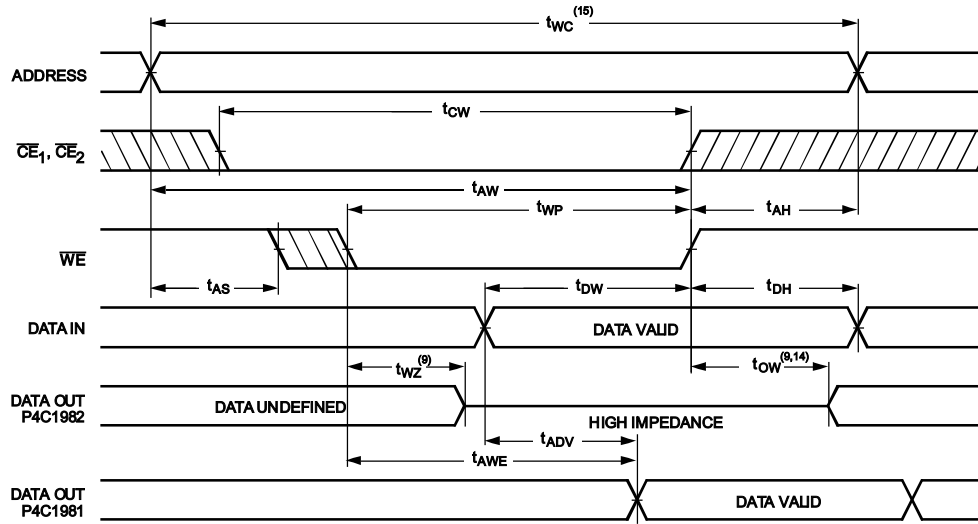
$t_{WC}^{(15)}$

ADDRESS

$t_{CW}$

$\overline{CE}_1, \overline{CE}_2$

$t_{AW}$

$t_{WP}$

$t_{AH}$

$\overline{WE}$

$t_{AS}$

$t_{DW}$

$t_{DH}$

DATA IN

DATA VALID

$t_{WZ}^{(9)}$

$t_{OW}^{(9,14)}$

DATA OUT P4C1982

DATA UNDEFINED

HIGH IMPEDANCE

$t_{ADV}$

$t_{AWE}$

DATA OUT P4C1981

DATA VALID